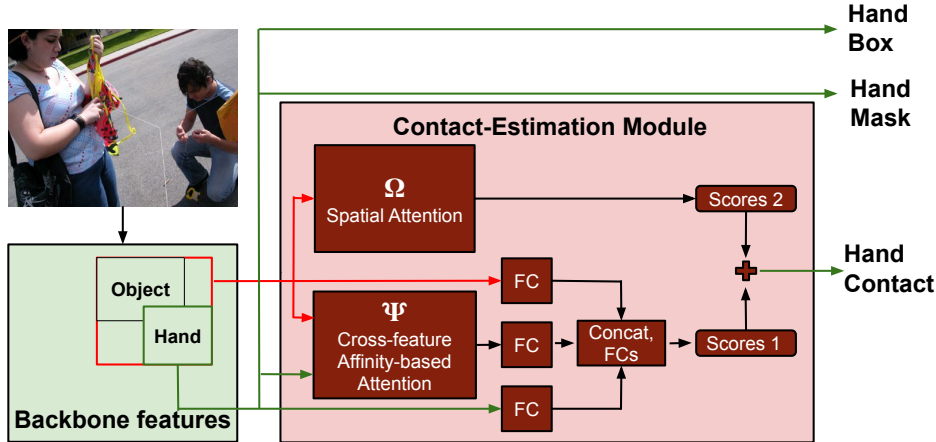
Hand Box

Hand Mask

Contact-Estimation Module

$\Omega$
Spatial Attention

Scores 2

Object

Hand

FC

$\Psi$
Cross-feature Affinity-based Attention

FC

Concat, FCs

Scores 1

Hand Contact

FC

Backbone features